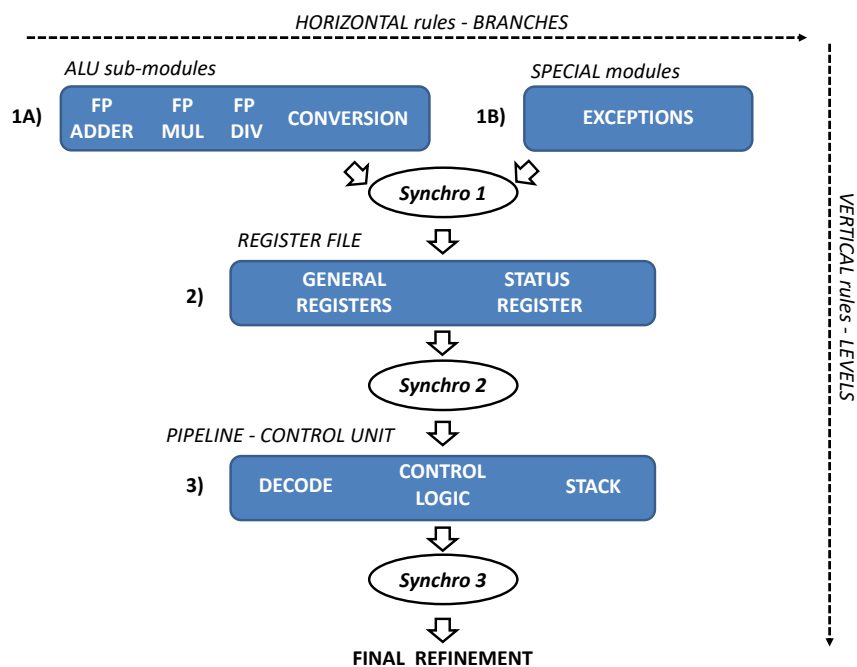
HORIZONTAL rules - BRANCHES

ALU sub-modules

1A)

FP ADDER

FP MUL

FP DIV

CONVERSION

SPECIAL modules

1B)

EXCEPTIONS

Synchro 1

REGISTER FILE

2)

GENERAL REGISTERS

STATUS REGISTER

Synchro 2

PIPELINE - CONTROL UNIT

3)

DECODE

CONTROL LOGIC

STACK

Synchro 3

FINAL REFINEMENT

VERTICAL rules - LEVELS